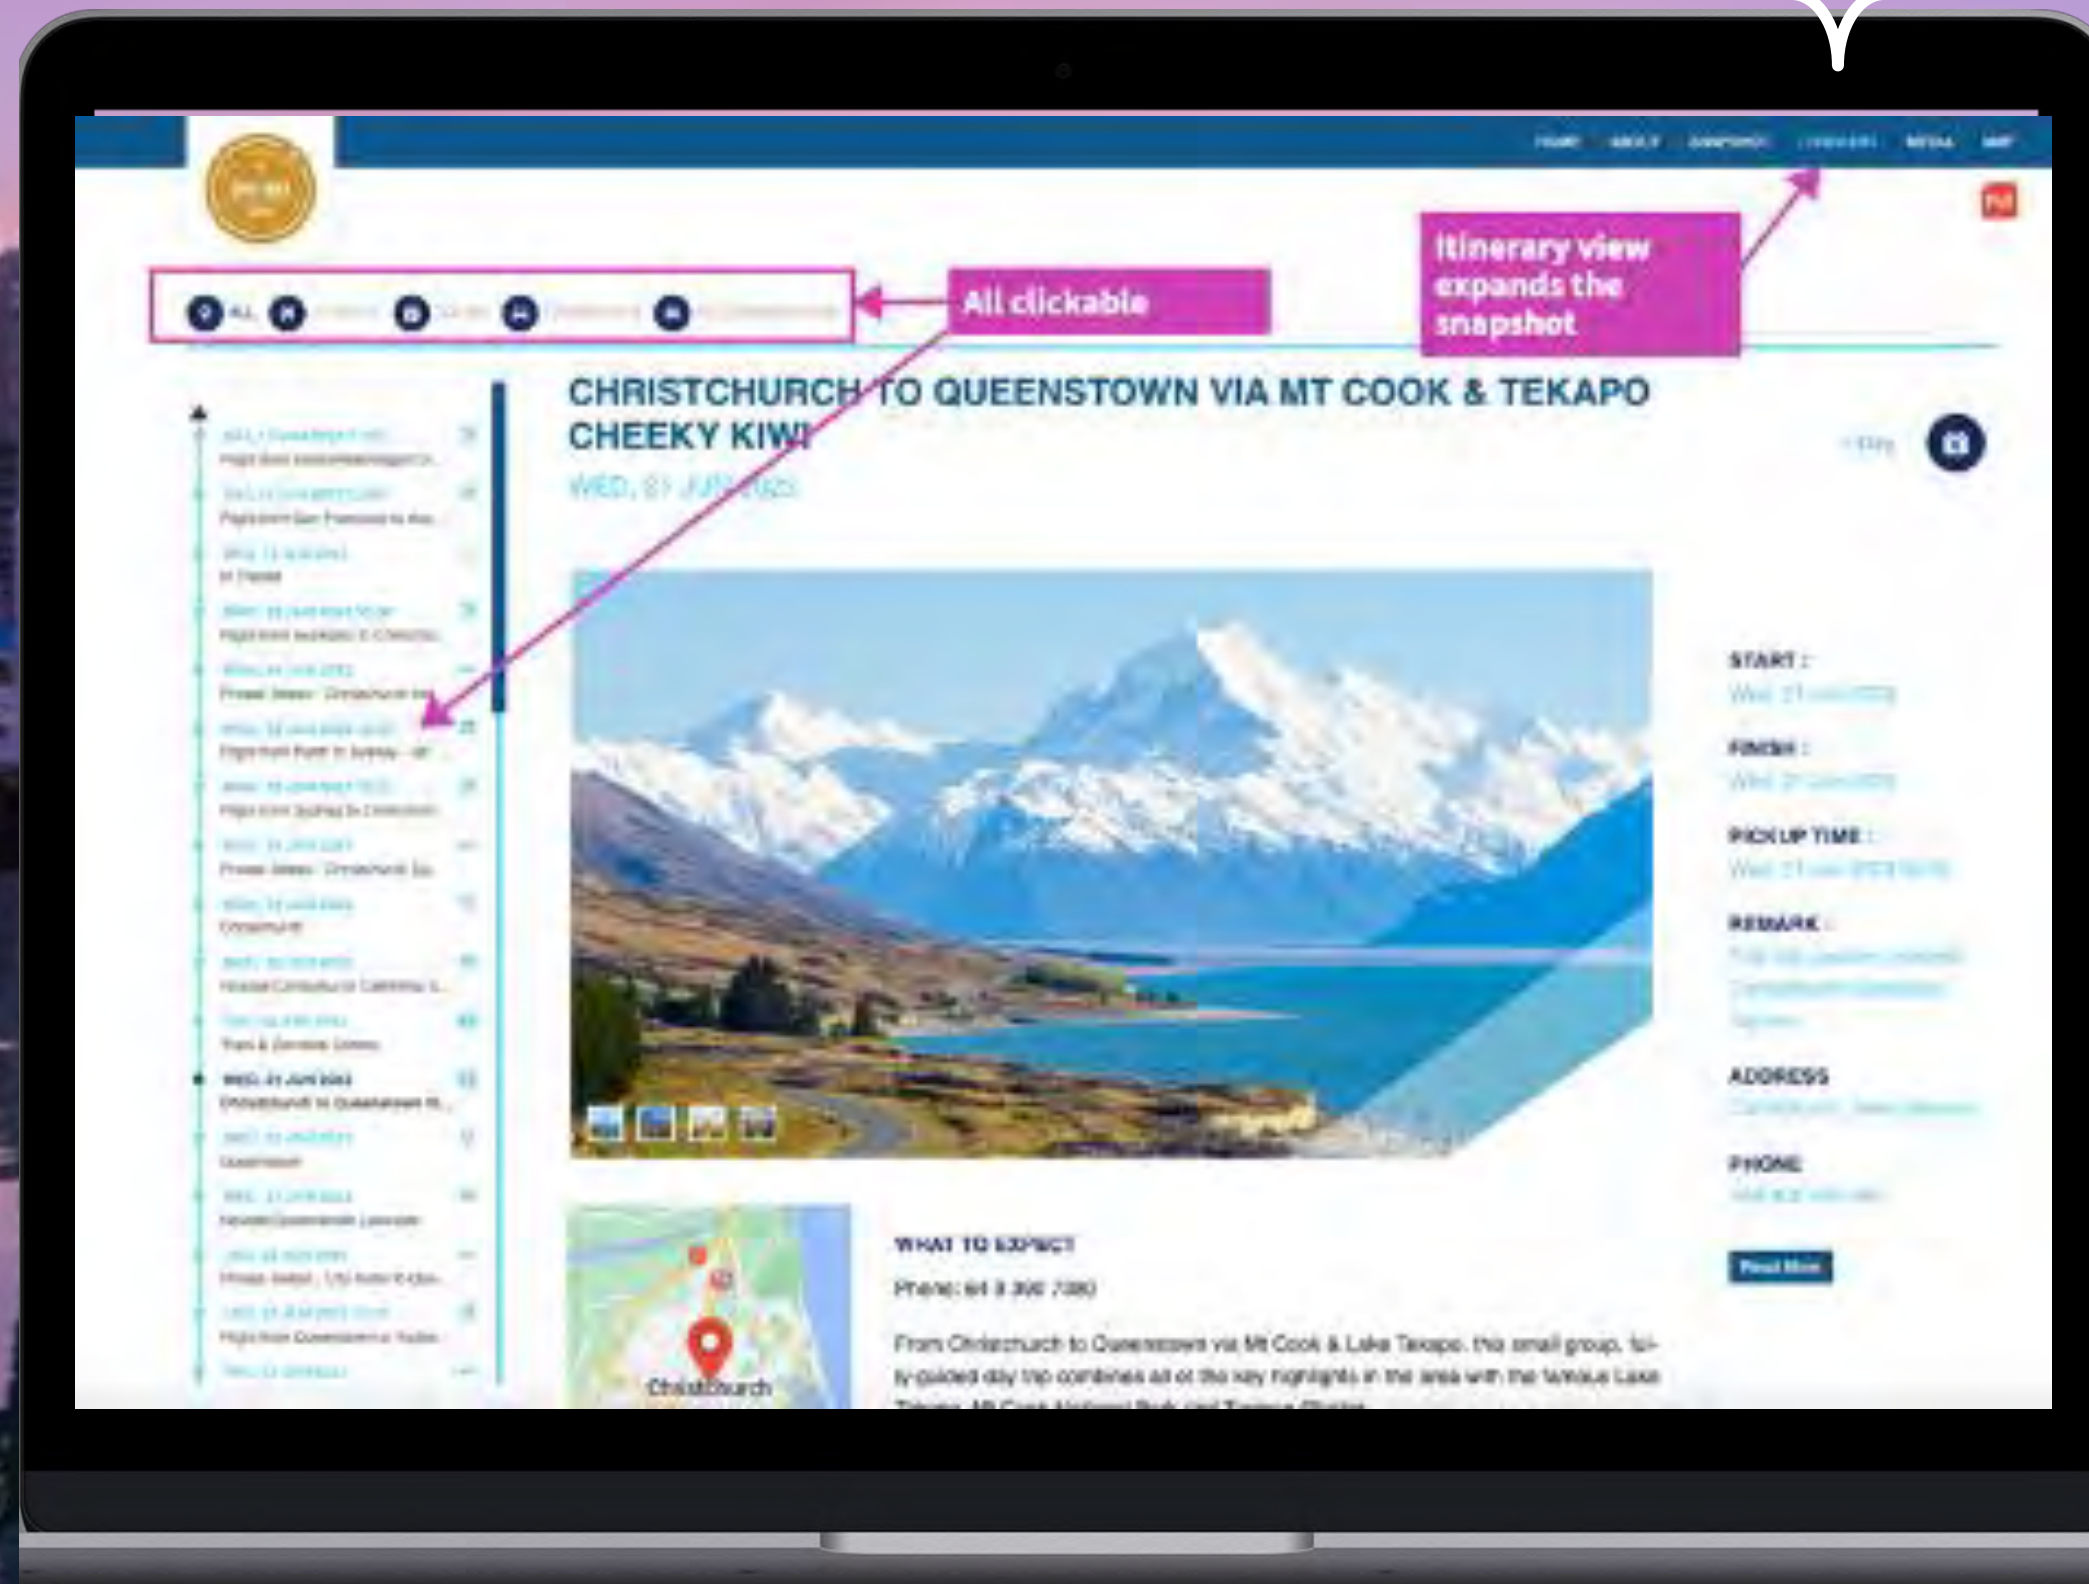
HOME ABOUT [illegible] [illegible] MEDIA MAP

Itinerary view expands the snapshot

ALL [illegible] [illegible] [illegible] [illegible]

All clickable

CHRISTCHURCH TO QUEENSTOWN VIA MT COOK & TEKAPO CHEEKY KIWI

WED, 21 JUN 2023

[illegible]

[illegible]
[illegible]
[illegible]
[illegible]
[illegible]
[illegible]
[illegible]
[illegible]
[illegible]
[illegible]
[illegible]
WED, 21 JUN 2023
Christchurch to Queenstown vi...
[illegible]
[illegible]
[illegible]
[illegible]
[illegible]

START :
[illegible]
FINISH :
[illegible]
PICKUP TIME :
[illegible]
REMARK :
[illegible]
ADDRESS
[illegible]
PHONE
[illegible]
Read More

Christchurch

WHAT TO EXPECT
Phone: 64 3 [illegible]
From Christchurch to Queenstown via Mt Cook & Lake Tekapo, this small group, fully-guided day trip combines all of the key highlights in the area with the famous Lake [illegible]